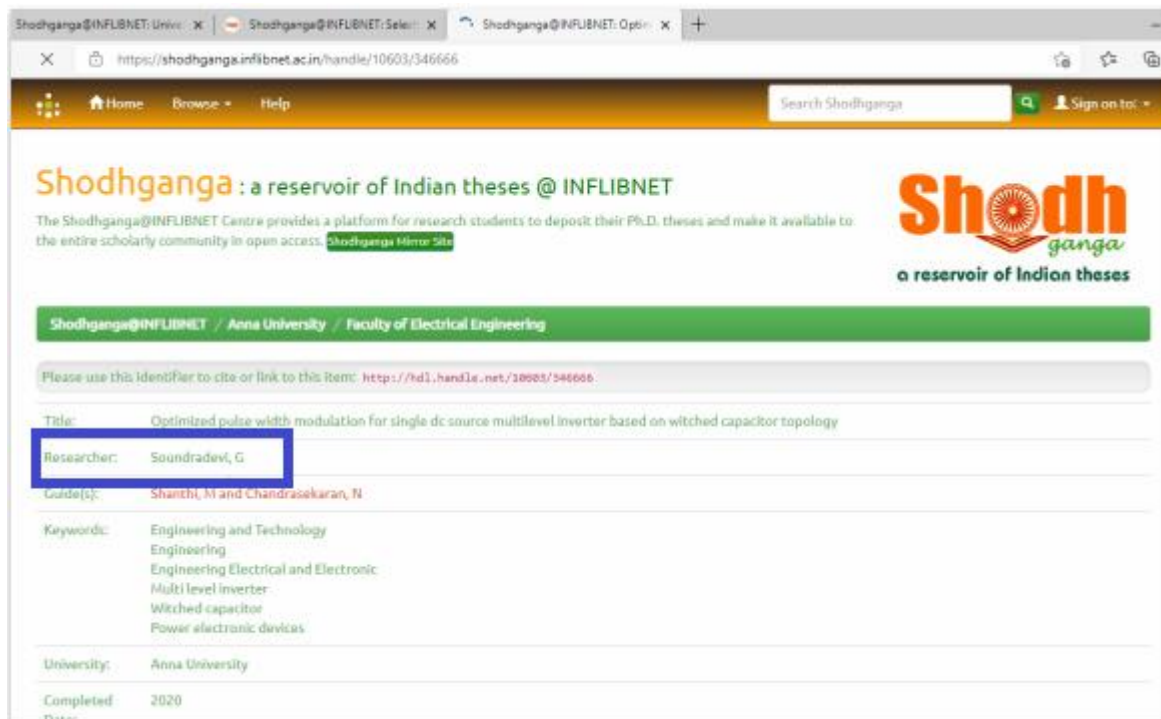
Shodhganga@INFLIBNET: Unive ×
Shodhganga@INFLIBNET: Selec ×
Shodhganga@INFLIBNET: Optir ×
+

https://shodhganga.inflibnet.ac.in/handle/10603/346666

Home Browse Help
Search Shodhganga
Sign on to

Shodhganga : a reservoir of Indian theses @ INFLIBNET

The Shodhganga@INFLIBNET Centre provides a platform for research students to deposit their Ph.D. theses and make it available to the entire scholarly community in open access. Shodhganga Mirror Site

Shodh ganga
a reservoir of Indian theses

Shodhganga@INFLIBNET / Anna University / Faculty of Electrical Engineering

Please use this identifier to cite or link to this item: http://hdl.handle.net/10603/346666

| | |
|---|---|
| Title: | Optimized pulse width modulation for single dc source multilevel inverter based on witched capacitor topology |
| Researcher: | Soundradevi, G |
| Guide(s): | Shanthi, M and Chandrasekaran, N |
| Keywords: | Engineering and Technology<br>Engineering<br>Engineering Electrical and Electronic<br>Multi level inverter<br>Witched capacitor<br>Power electronic devices |
| University: | Anna University |
| Completed Date: | 2020 |